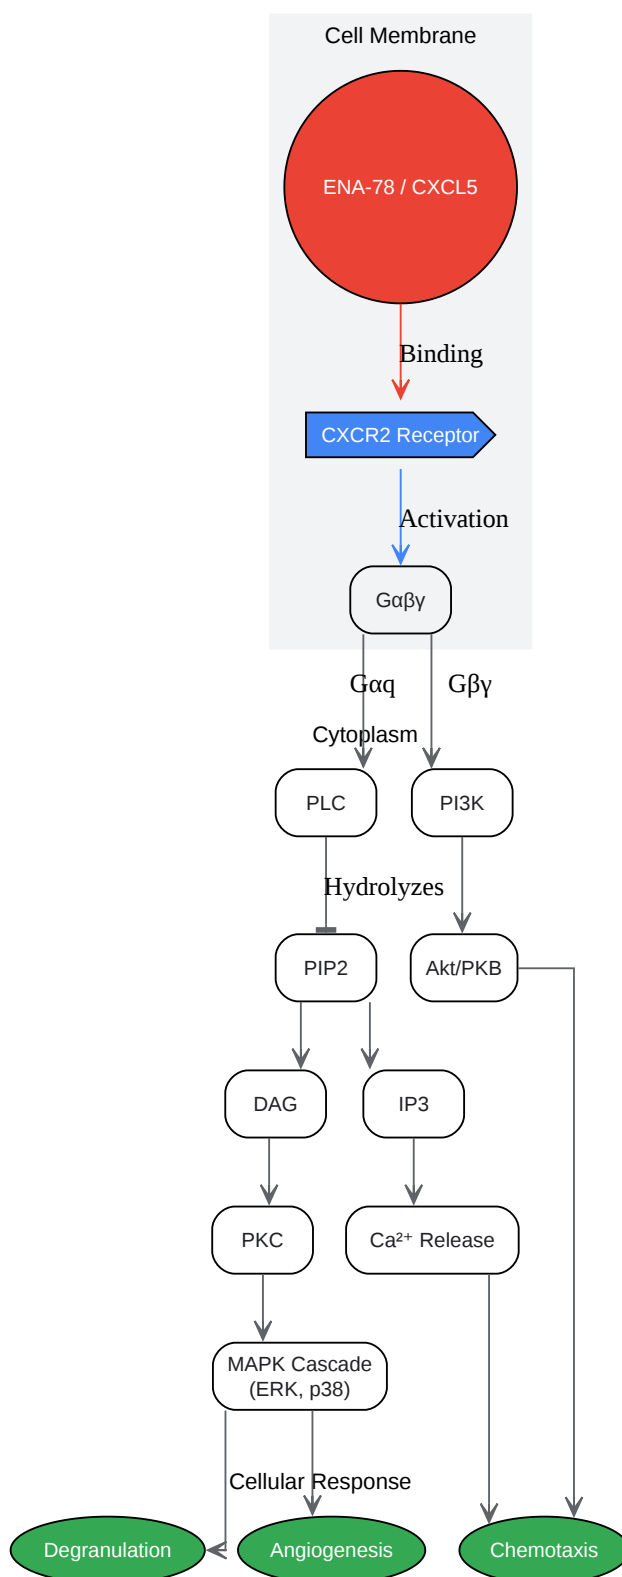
Cell Membrane

ENA-78 / CXCL5

Binding

CXCR2 Receptor

Activation

Gαβγ

Gαq

Gβγ

Cytoplasm

PLC

PI3K

Hydrolyzes

PIP2

Akt/PKB

DAG

IP3

PKC

$Ca^{2+}$ Release

MAPK Cascade (ERK, p38)

Cellular Response

Degranulation

Angiogenesis

Chemotaxis